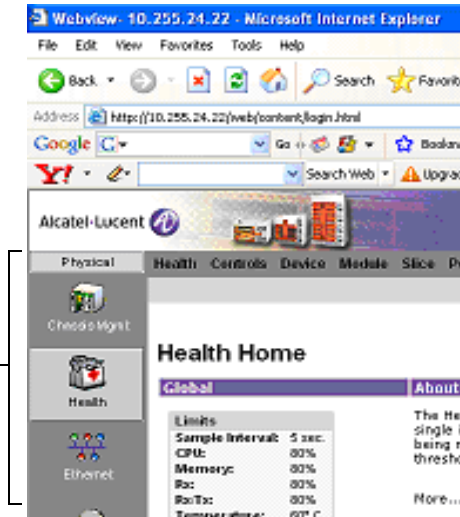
Webview- 10.255.24.22 - Microsoft Internet Explorer

File Edit View Favorites Tools Help

Back Search Favorit

Address http://10.255.24.22/web/content/login.html

Google G Go Bookm

Y! Search Web Upgra

Alcatel·Lucent

Physical

Health Controls Device Module Slice P

ChassisMgmt

Health

Ethernet

Health Home

Global

About

Limits

| | |
|---|---|
| Sample Interval: | 5 sec. |
| CPU: | 80% |
| Memory: | 80% |
| Rx: | 80% |
| Rx/Tx: | 80% |
| Temperature: | 60° C |

The He single i being n thresho

More...